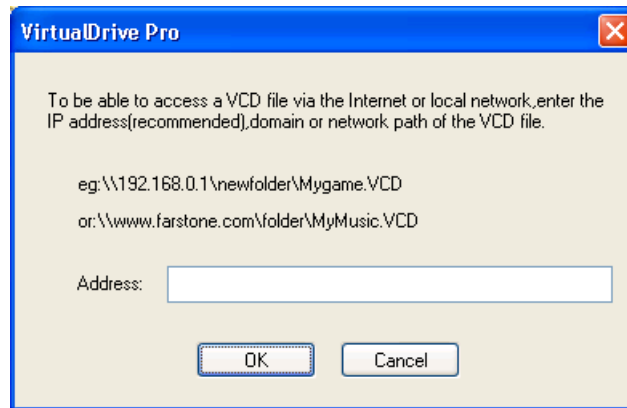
VirtualDrive Pro

To be able to access a VCD file via the Internet or local network,enter the IP address(recommended),domain or network path of the VCD file.

eg:\\192.168.0.1\newfolder\Mygame.VCD

or:\\www.farstone.com\folder\MyMusic.VCD

Address:

OK

Cancel